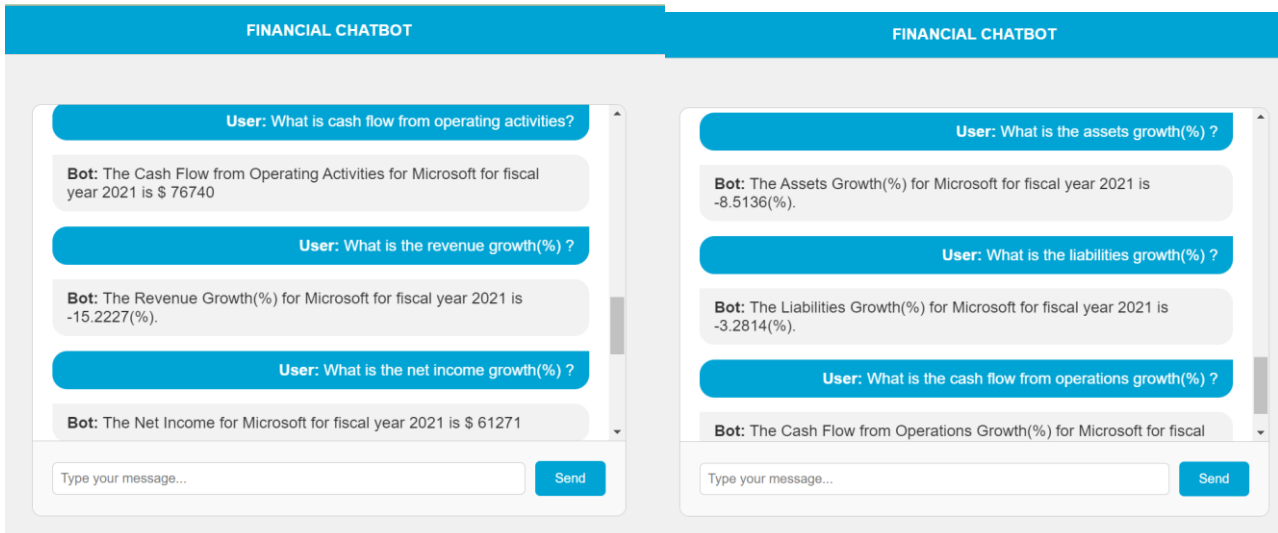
FINANCIAL CHATBOT

**User:** What is cash flow from operating activities?

**Bot:** The Cash Flow from Operating Activities for Microsoft for fiscal year 2021 is $ 76740

**User:** What is the revenue growth(%) ?

**Bot:** The Revenue Growth(%) for Microsoft for fiscal year 2021 is -15.2227(%).

**User:** What is the net income growth(%) ?

**Bot:** The Net Income for Microsoft for fiscal year 2021 is $ 61271

Type your message...

Send

FINANCIAL CHATBOT

**User:** What is the assets growth(%) ?

**Bot:** The Assets Growth(%) for Microsoft for fiscal year 2021 is -8.5136(%).

**User:** What is the liabilities growth(%) ?

**Bot:** The Liabilities Growth(%) for Microsoft for fiscal year 2021 is -3.2814(%).

**User:** What is the cash flow from operations growth(%) ?

**Bot:** The Cash Flow from Operations Growth(%) for Microsoft for fiscal

Type your message...

Send